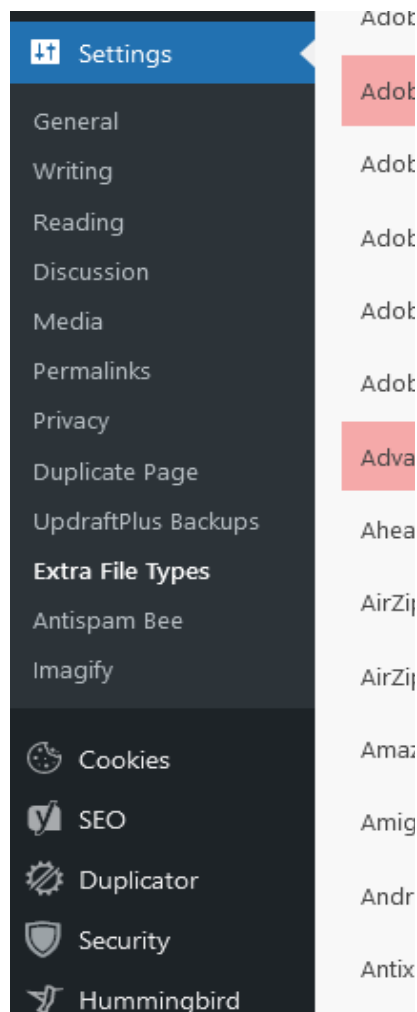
Settings
General
Writing
Reading
Discussion
Media
Permalinks
Privacy
Duplicate Page
UpdraftPlus Backups
Extra File Types
Antispam Bee
Imagify
Cookies
SEO
Duplicator
Security
Hummingbird

Adob
Adob
Adob
Adob
Adob
Adob
Adva
Ahea
AirZi
AirZi
Amaz
Amig
Andr
Antix